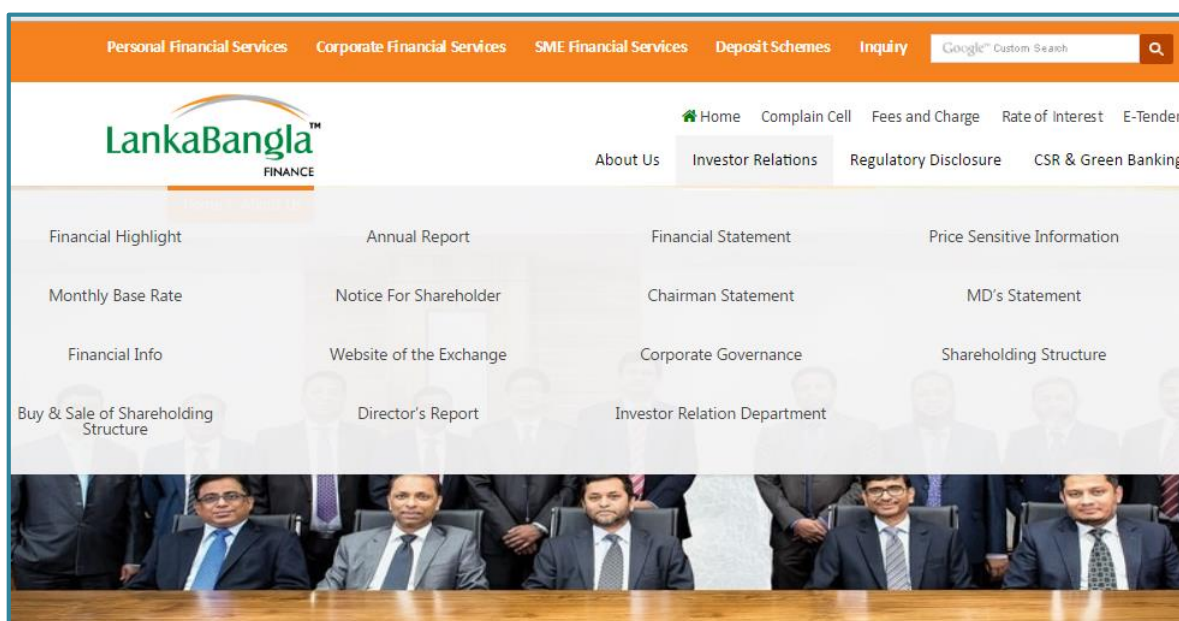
Personal Financial Services Corporate Financial Services SME Financial Services Deposit Schemes Inquiry Google™ Custom Search

LankaBangla™ FINANCE

Home Complain Cell Fees and Charge Rate of Interest E-Tender

About Us Investor Relations Regulatory Disclosure CSR & Green Banking

Financial Highlight
Annual Report
Financial Statement
Price Sensitive Information
Monthly Base Rate
Notice For Shareholder
Chairman Statement
MD's Statement
Financial Info
Website of the Exchange
Corporate Governance
Shareholding Structure
Buy & Sale of Shareholding Structure
Director's Report
Investor Relation Department